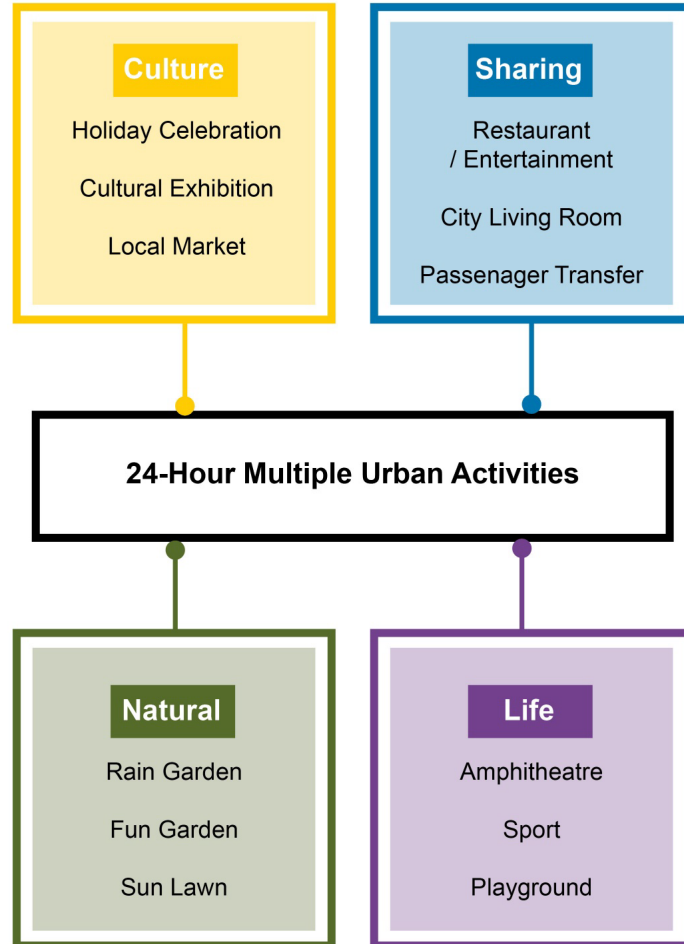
Culture

Holiday Celebration

Cultural Exhibition

Local Market

Sharing

Restaurant / Entertainment

City Living Room

Passenager Transfer

24-Hour Multiple Urban Activities

Natural

Rain Garden

Fun Garden

Sun Lawn

Life

Amphitheatre

Sport

Playground